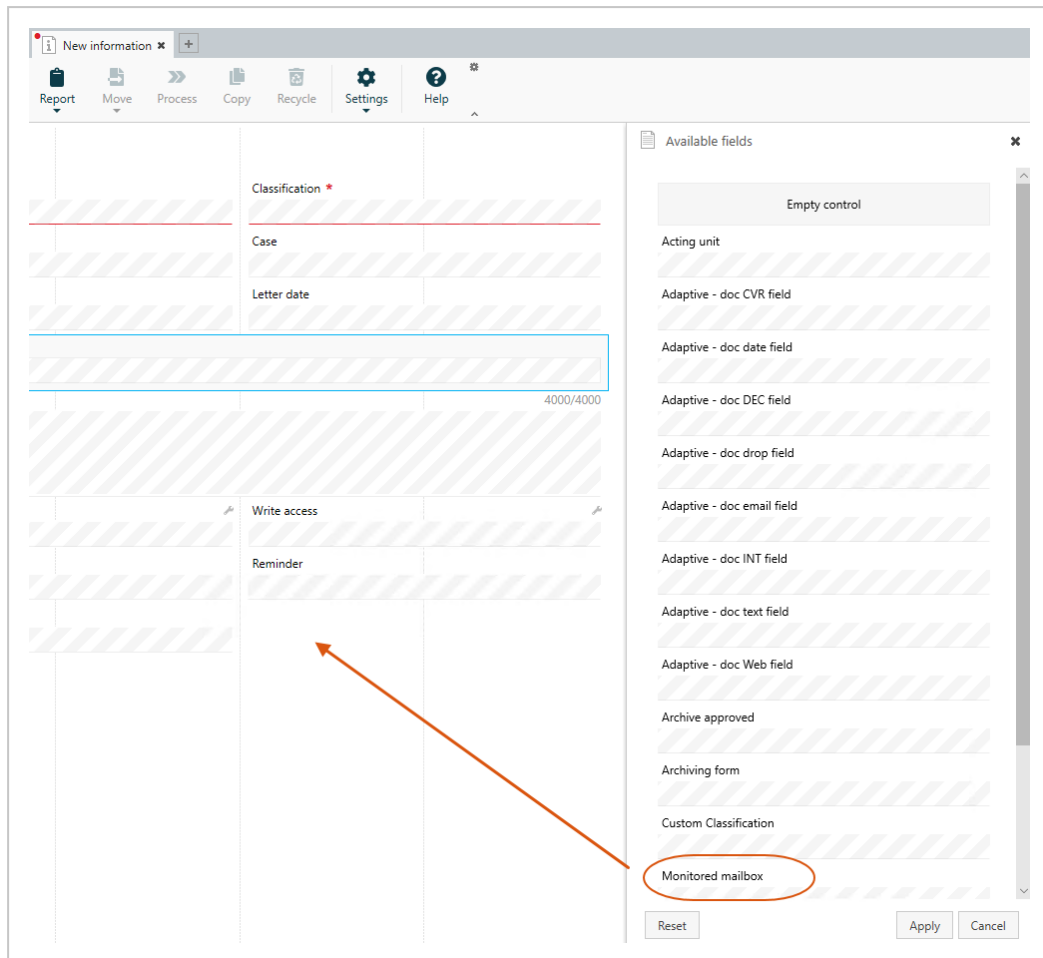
New information ✖ +

Report
Move
Process
Copy
Recycle
Settings
Help

Classification *

Case

Letter date

4000/4000

Write access

Reminder

Available fields ✖

Empty control

Acting unit

Adaptive - doc CVR field

Adaptive - doc date field

Adaptive - doc DEC field

Adaptive - doc drop field

Adaptive - doc email field

Adaptive - doc INT field

Adaptive - doc text field

Adaptive - doc Web field

Archive approved

Archiving form

Custom Classification

Monitored mailbox

Reset

Apply

Cancel